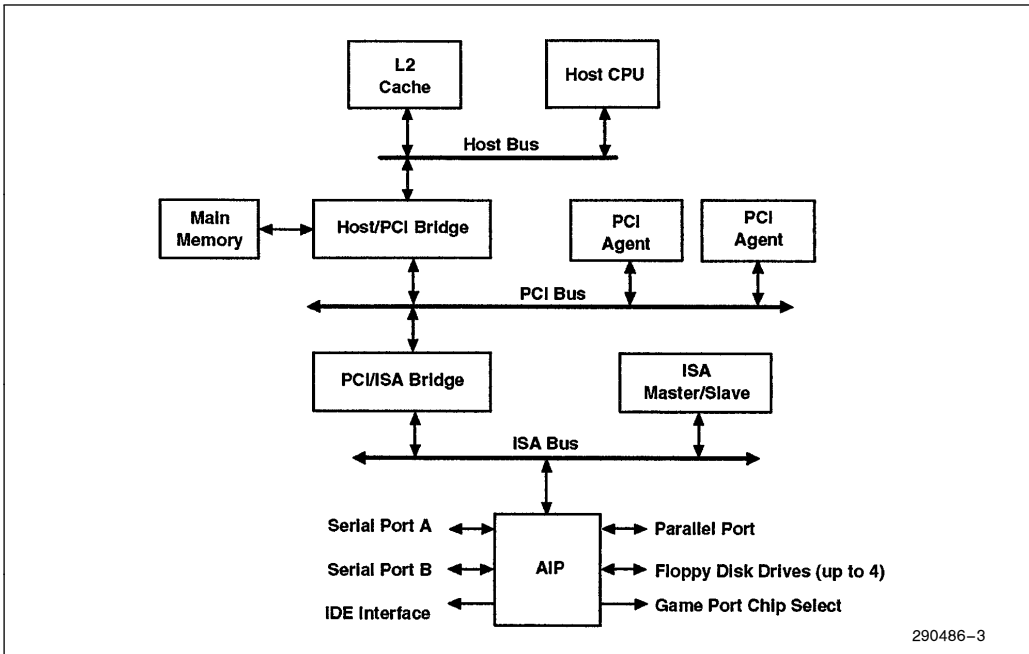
L2 Cache

Host CPU

Host Bus

Main Memory

Host/PCI Bridge

PCI Agent

PCI Agent

PCI Bus

PCI/ISA Bridge

ISA Master/Slave

ISA Bus

Serial Port A

Serial Port B

IDE Interface

AIP

Parallel Port

Floppy Disk Drives (up to 4)

Game Port Chip Select

290486–3